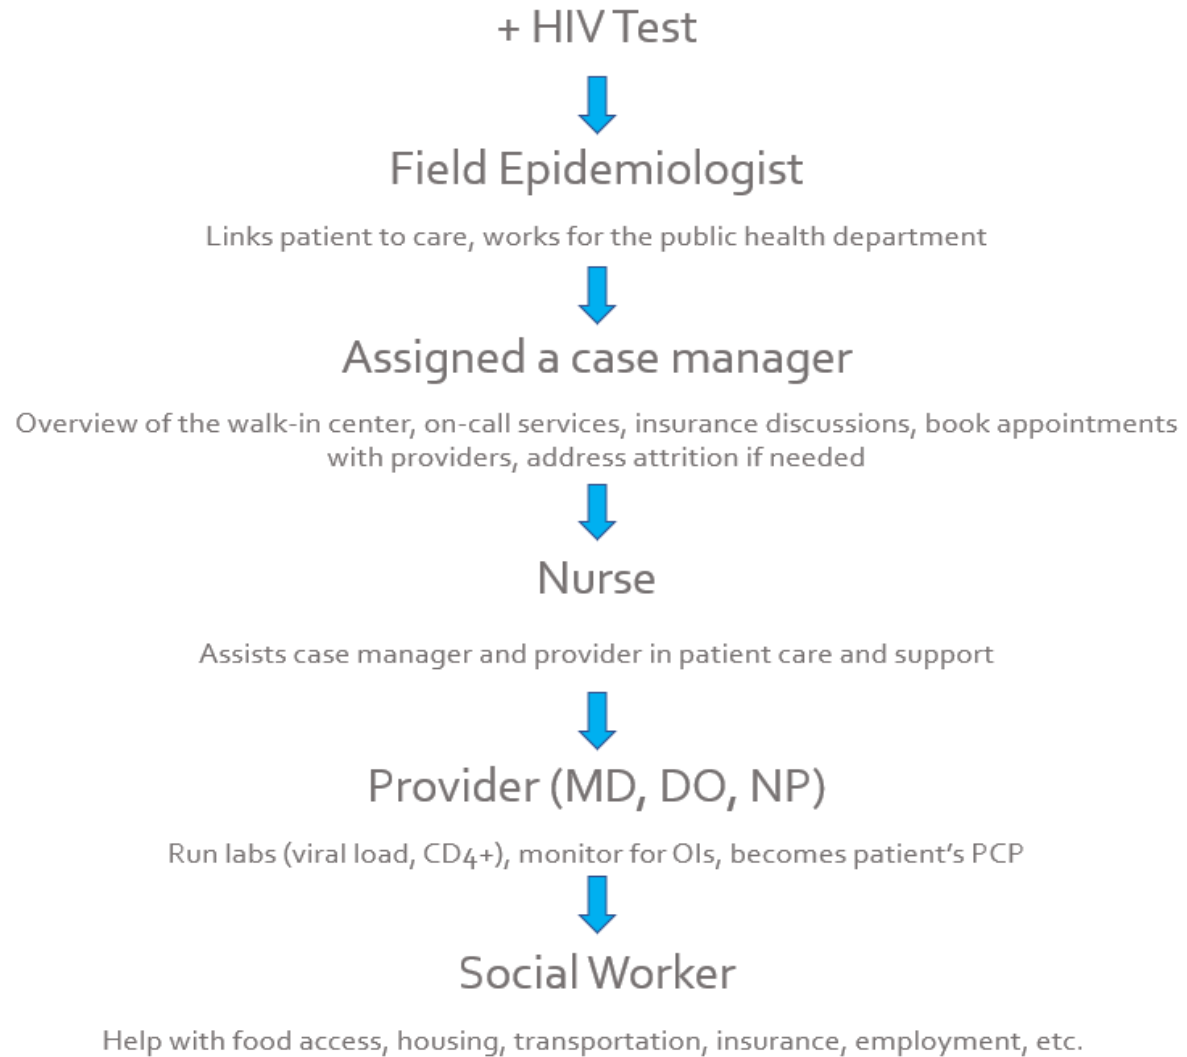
+ HIV Test

Field Epidemiologist

Links patient to care, works for the public health department

Assigned a case manager

Overview of the walk-in center, on-call services, insurance discussions, book appointments with providers, address attrition if needed

Nurse

Assists case manager and provider in patient care and support

Provider (MD, DO, NP)

Run labs (viral load, CD4+), monitor for OIs, becomes patient's PCP

Social Worker

Help with food access, housing, transportation, insurance, employment, etc.